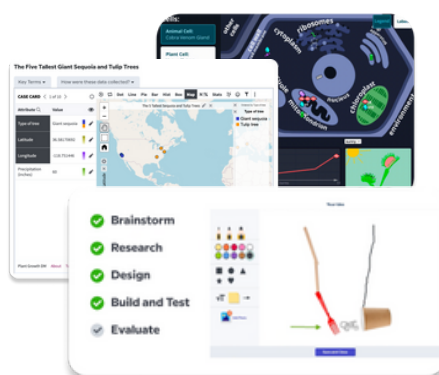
Animal Cell
Plant Cell
ribosomes
cytoplasm
nucleus
mitochondrion
chloroplast
environment

The Five Tallest Giant Sequoia and Tulip Trees
Key Terms
How were these data collected?
CASE CARD
1 of 20
Attribute
Value
Type of tree
Giant sequoia
Latitude
Longitude
Precipitation (inches)
Map
Type of tree
Giant sequoia
Tulip tree

Brainstorm
Research
Design
Build and Test
Evaluate